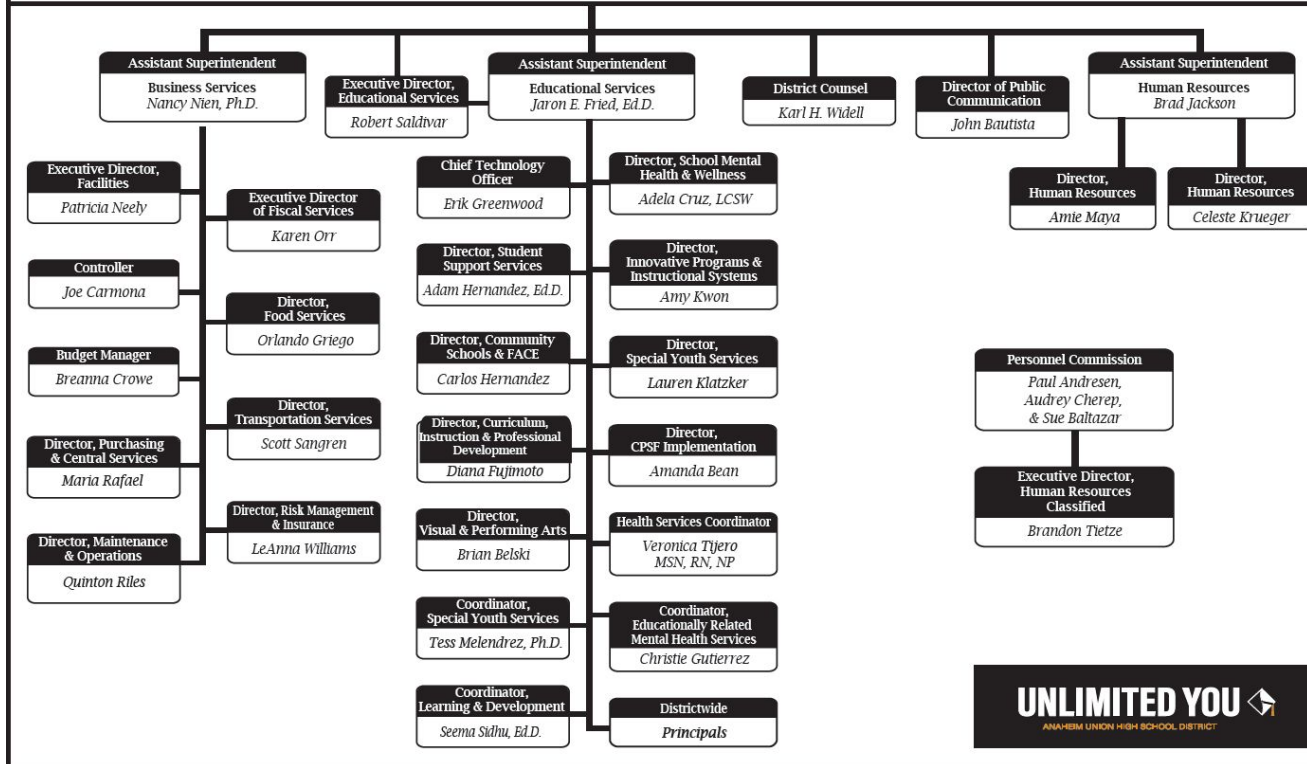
Assistant Superintendent
Business Services
Nancy Nien, Ph.D.

Executive Director, Educational Services
Robert Saldivar

Assistant Superintendent
Educational Services
Jaron E. Fried, Ed.D.

District Counsel
Karl H. Widell

Director of Public Communication
John Bautista

Assistant Superintendent
Human Resources
Brad Jackson

Executive Director, Facilities
Patricia Neely

Executive Director of Fiscal Services
Karen Orr

Controller
Joe Carmona

Director, Food Services
Orlando Griego

Budget Manager
Breanna Crowe

Director, Transportation Services
Scott Sangren

Director, Purchasing & Central Services
Maria Rafael

Director, Risk Management & Insurance
LeAnna Williams

Director, Maintenance & Operations
Quinton Riles

Chief Technology Officer
Erik Greenwood

Director, School Mental Health & Wellness
Adela Cruz, LCSW

Director, Student Support Services
Adam Hernandez, Ed.D.

Director, Innovative Programs & Instructional Systems
Amy Kwon

Director, Community Schools & FACE
Carlos Hernandez

Director, Special Youth Services
Lauren Klatzker

Director, Curriculum, Instruction & Professional Development
Diana Fujimoto

Director, CPSF Implementation
Amanda Bean

Director, Visual & Performing Arts
Brian Belski

Health Services Coordinator
Veronica Tijero MSN, RN, NP

Coordinator, Special Youth Services
Tess Melendrez, Ph.D.

Coordinator, Educationally Related Mental Health Services
Christie Gutierrez

Coordinator, Learning & Development
Seema Sidhu, Ed.D.

Districtwide
Principals

Director, Human Resources
Amie Maya

Director, Human Resources
Celeste Krueger

Personnel Commission
Paul Andresen, Audrey Cherep, & Sue Baltazar

Executive Director, Human Resources Classified
Brandon Tietze

UNLIMITED YOU
ANAHEIM UNION HIGH SCHOOL DISTRICT